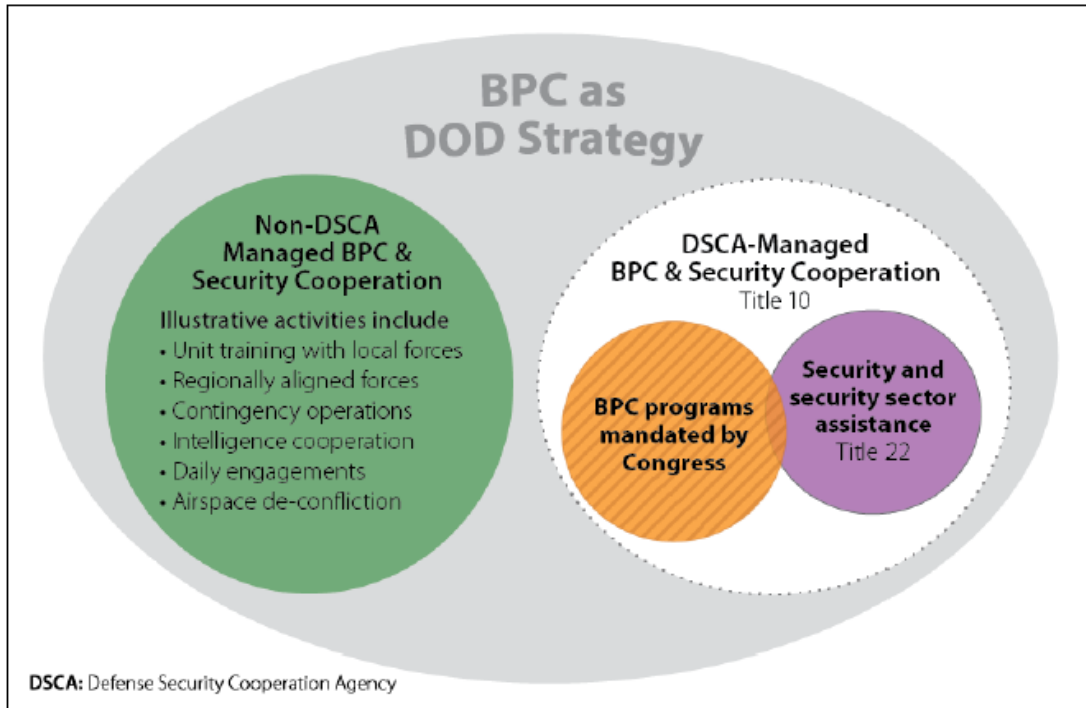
BPC as DOD Strategy

Non-DSCA Managed BPC & Security Cooperation

Illustrative activities include
• Unit training with local forces
• Regionally aligned forces
• Contingency operations
• Intelligence cooperation
• Daily engagements
• Airspace de-confliction

DSCA-Managed BPC & Security Cooperation
Title 10

BPC programs mandated by Congress

Security and security sector assistance
Title 22

DSCA: Defense Security Cooperation Agency